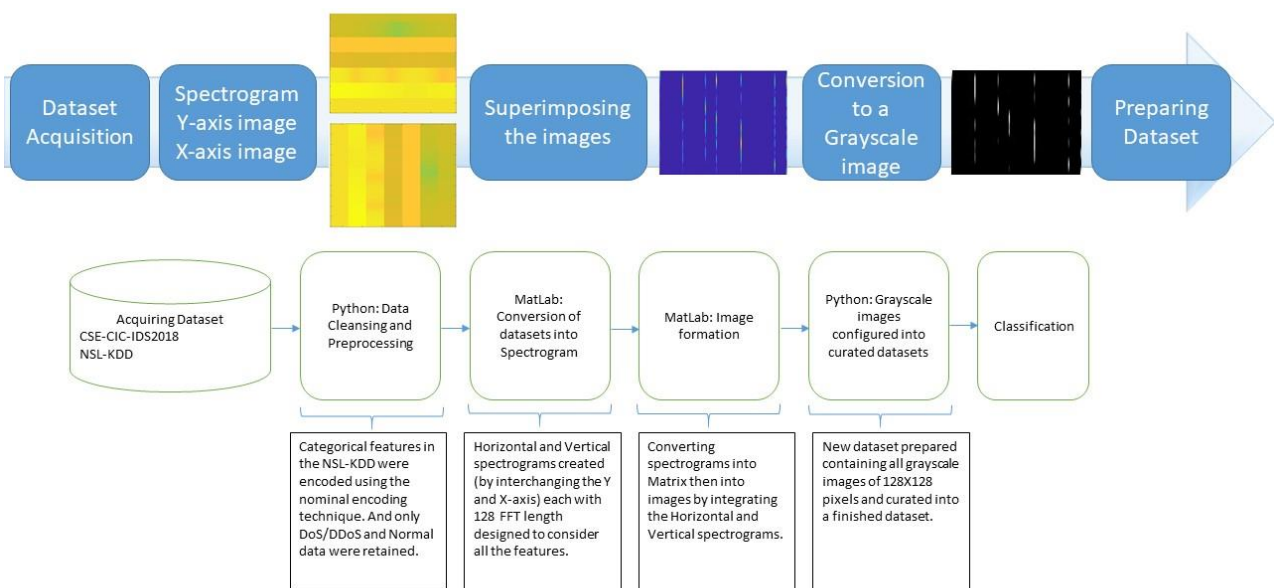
Dataset Acquisition

Spectrogram Y-axis image X-axis image

Superimposing the images

Conversion to a Grayscale image

Preparing Dataset

Acquiring Dataset
CSE-CIC-IDS2018
NSL-KDD

Python: Data Cleansing and Preprocessing

MatLab: Conversion of datasets into Spectrogram

MatLab: Image formation

Python: Grayscale images configured into curated datasets

Classification

Categorical features in the NSL-KDD were encoded using the nominal encoding technique. And only DoS/DDoS and Normal data were retained.

Horizontal and Vertical spectrograms created (by interchanging the Y and X-axis) each with 128 FFT length designed to consider all the features.

Converting spectrograms into Matrix then into images by integrating the Horizontal and Vertical spectrograms.

New dataset prepared containing all grayscale images of 128X128 pixels and curated into a finished dataset.